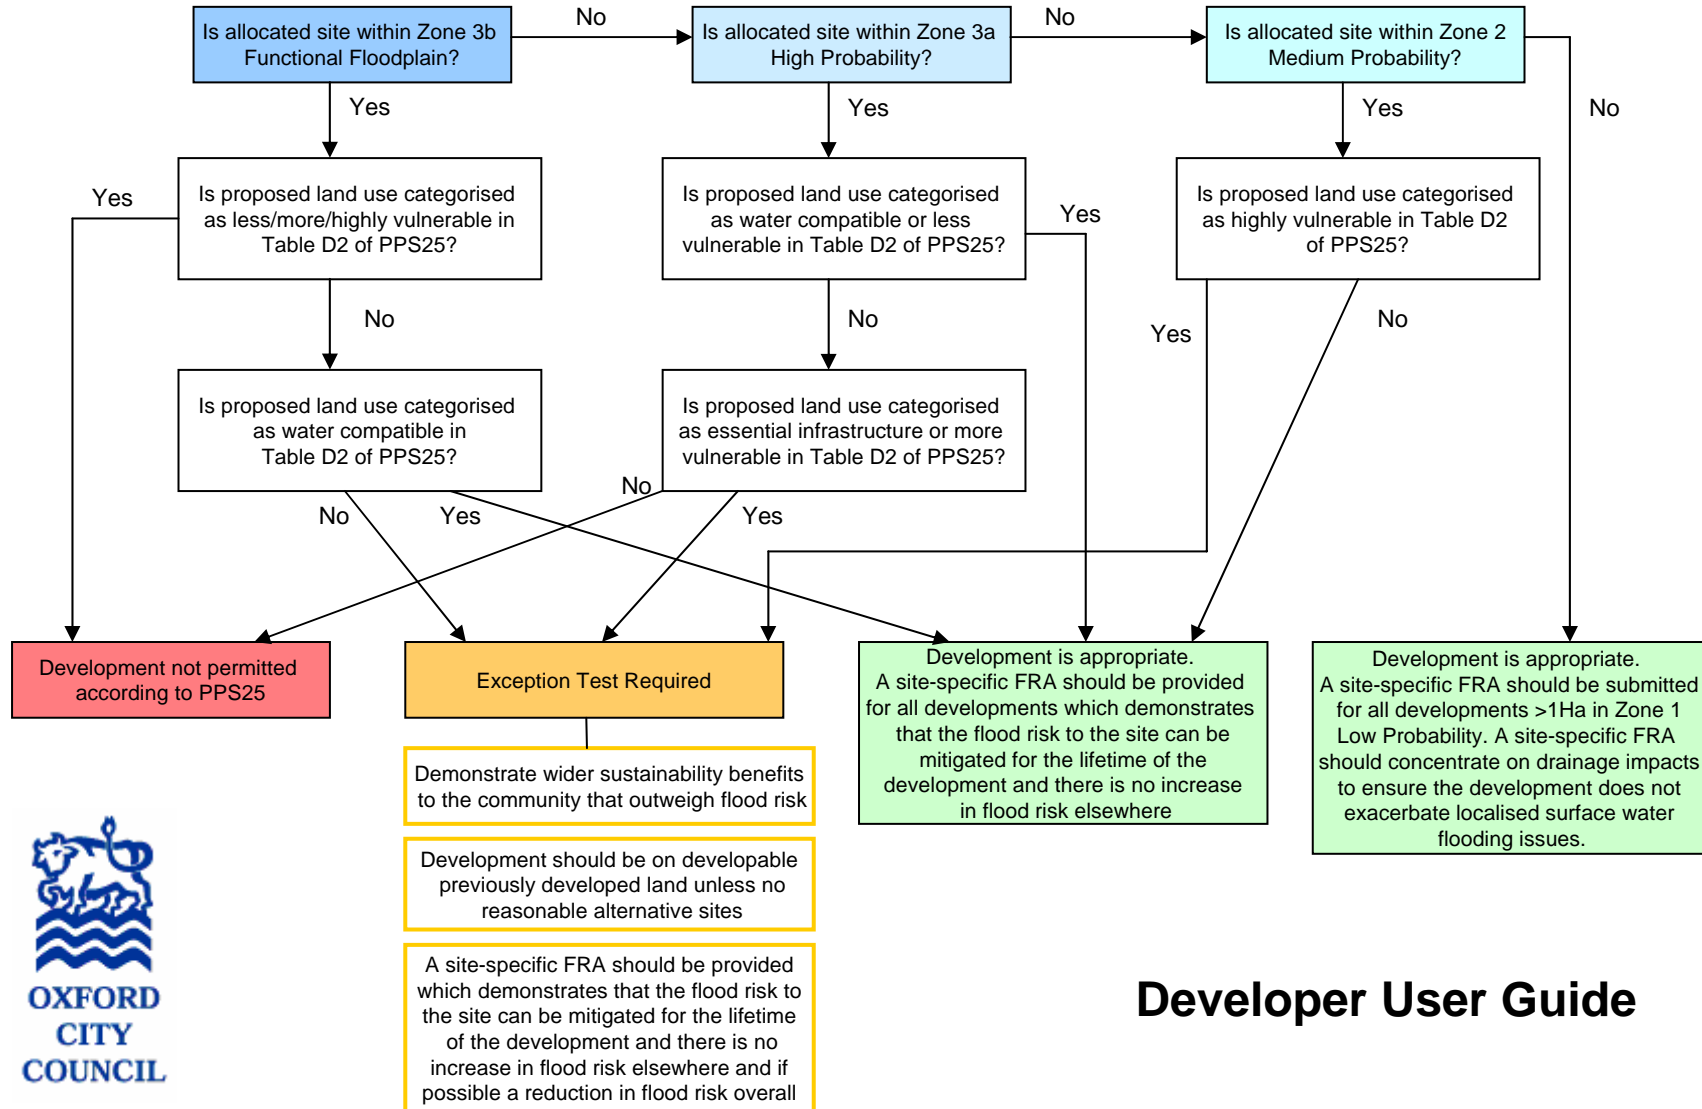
Is allocated site within Zone 3b Functional Floodplain?

No

Is allocated site within Zone 3a High Probability?

No

Is allocated site within Zone 2 Medium Probability?

Yes

Yes

Yes

No

Yes

Is proposed land use categorised as less/more/highly vulnerable in Table D2 of PPS25?

Is proposed land use categorised as water compatible or less vulnerable in Table D2 of PPS25?

Yes

Is proposed land use categorised as highly vulnerable in Table D2 of PPS25?

No

No

Yes

No

Is proposed land use categorised as water compatible in Table D2 of PPS25?

Is proposed land use categorised as essential infrastructure or more vulnerable in Table D2 of PPS25?

No

No

Yes

Yes

Development not permitted according to PPS25

Exception Test Required

Development is appropriate. A site-specific FRA should be provided for all developments which demonstrates that the flood risk to the site can be mitigated for the lifetime of the development and there is no increase in flood risk elsewhere

Development is appropriate. A site-specific FRA should be submitted for all developments >1Ha in Zone 1 Low Probability. A site-specific FRA should concentrate on drainage impacts to ensure the development does not exacerbate localised surface water flooding issues.

Demonstrate wider sustainability benefits to the community that outweigh flood risk

Development should be on developable previously developed land unless no reasonable alternative sites

A site-specific FRA should be provided which demonstrates that the flood risk to the site can be mitigated for the lifetime of the development and there is no increase in flood risk elsewhere and if possible a reduction in flood risk overall

OXFORD CITY COUNCIL

Developer User Guide